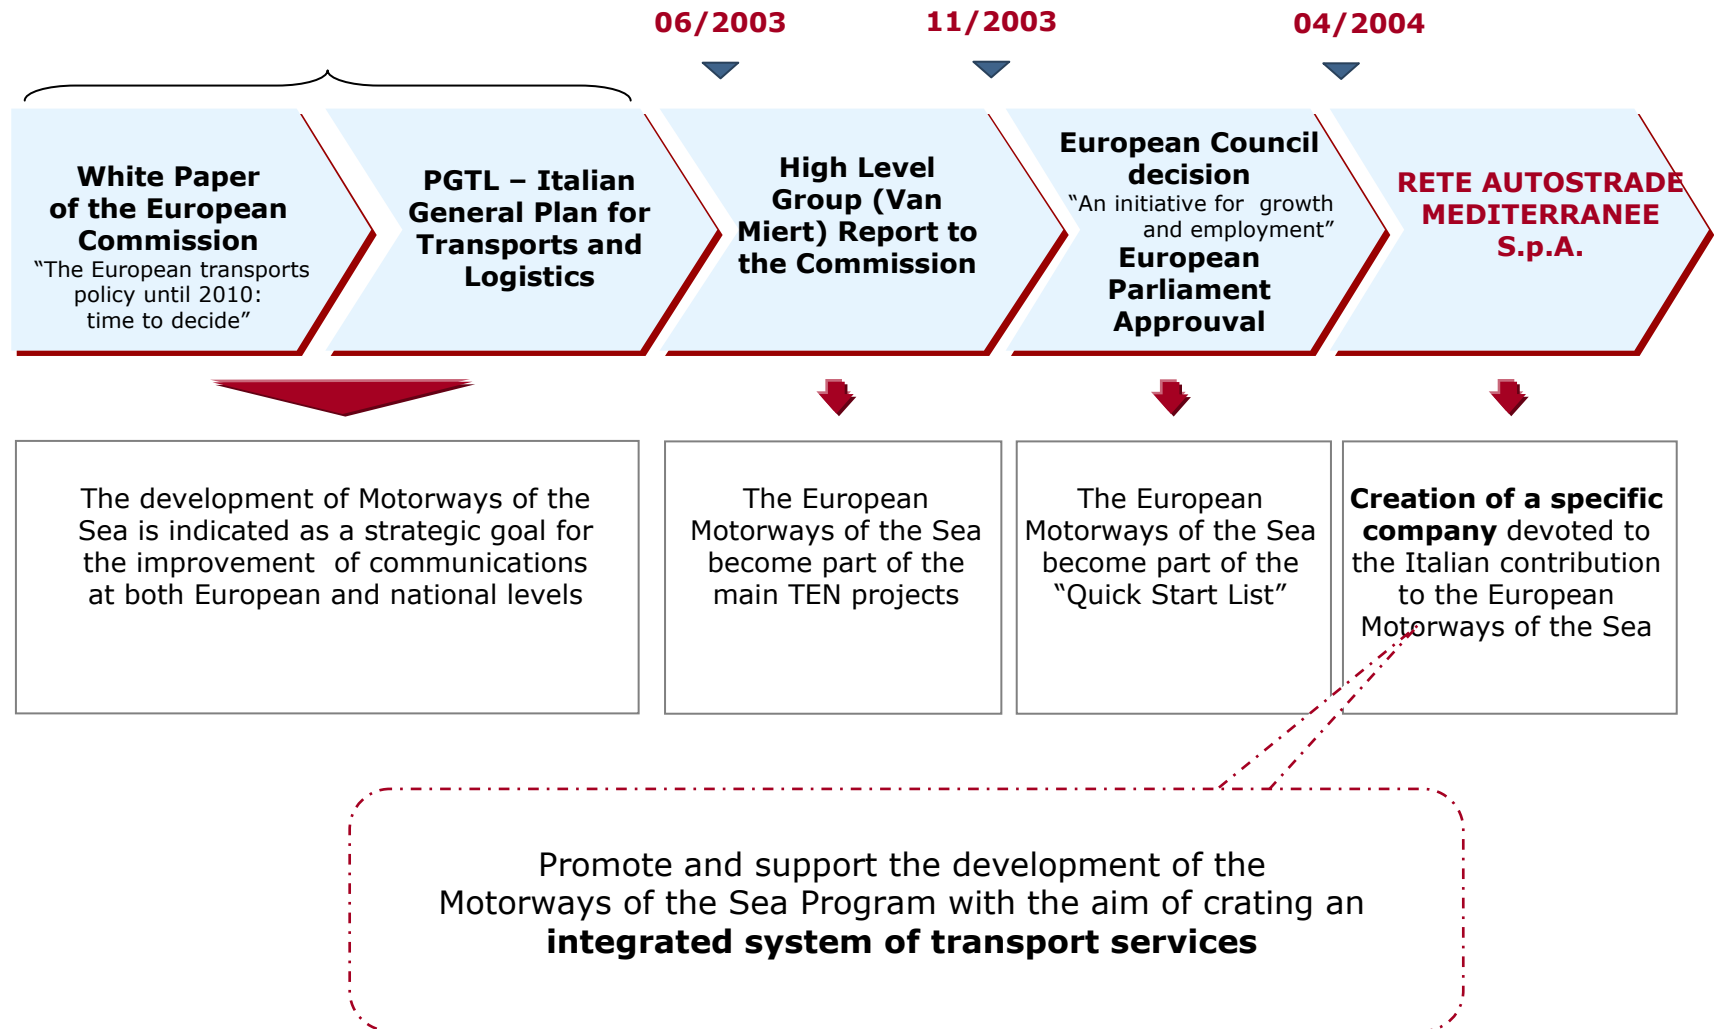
06/2003

11/2003

04/2004

White Paper of the European Commission
"The European transports policy until 2010: time to decide"

PGTL – Italian General Plan for Transports and Logistics

High Level Group (Van Miert) Report to the Commission

European Council decision
"An initiative for growth and employment"
European Parliament Approuval

RETE AUTOSTRADE MEDITERRANEE S.p.A.

The development of Motorways of the Sea is indicated as a strategic goal for the improvement of communications at both European and national levels

The European Motorways of the Sea become part of the main TEN projects

The European Motorways of the Sea become part of the "Quick Start List"

**Creation of a specific company** devoted to the Italian contribution to the European Motorways of the Sea

Promote and support the development of the Motorways of the Sea Program with the aim of crating an **integrated system of transport services**